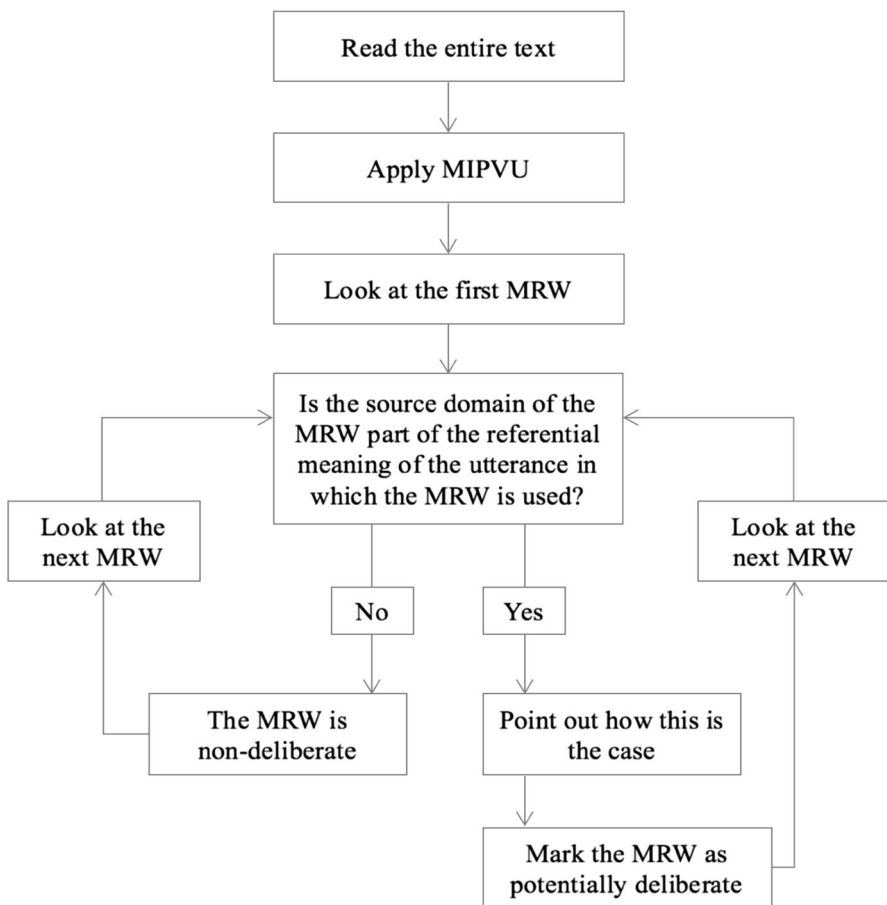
Read the entire text

Apply MIPVU

Look at the first MRW

Is the source domain of the MRW part of the referential meaning of the utterance in which the MRW is used?

Look at the next MRW

Look at the next MRW

No

Yes

The MRW is non-deliberate

Point out how this is the case

Mark the MRW as potentially deliberate